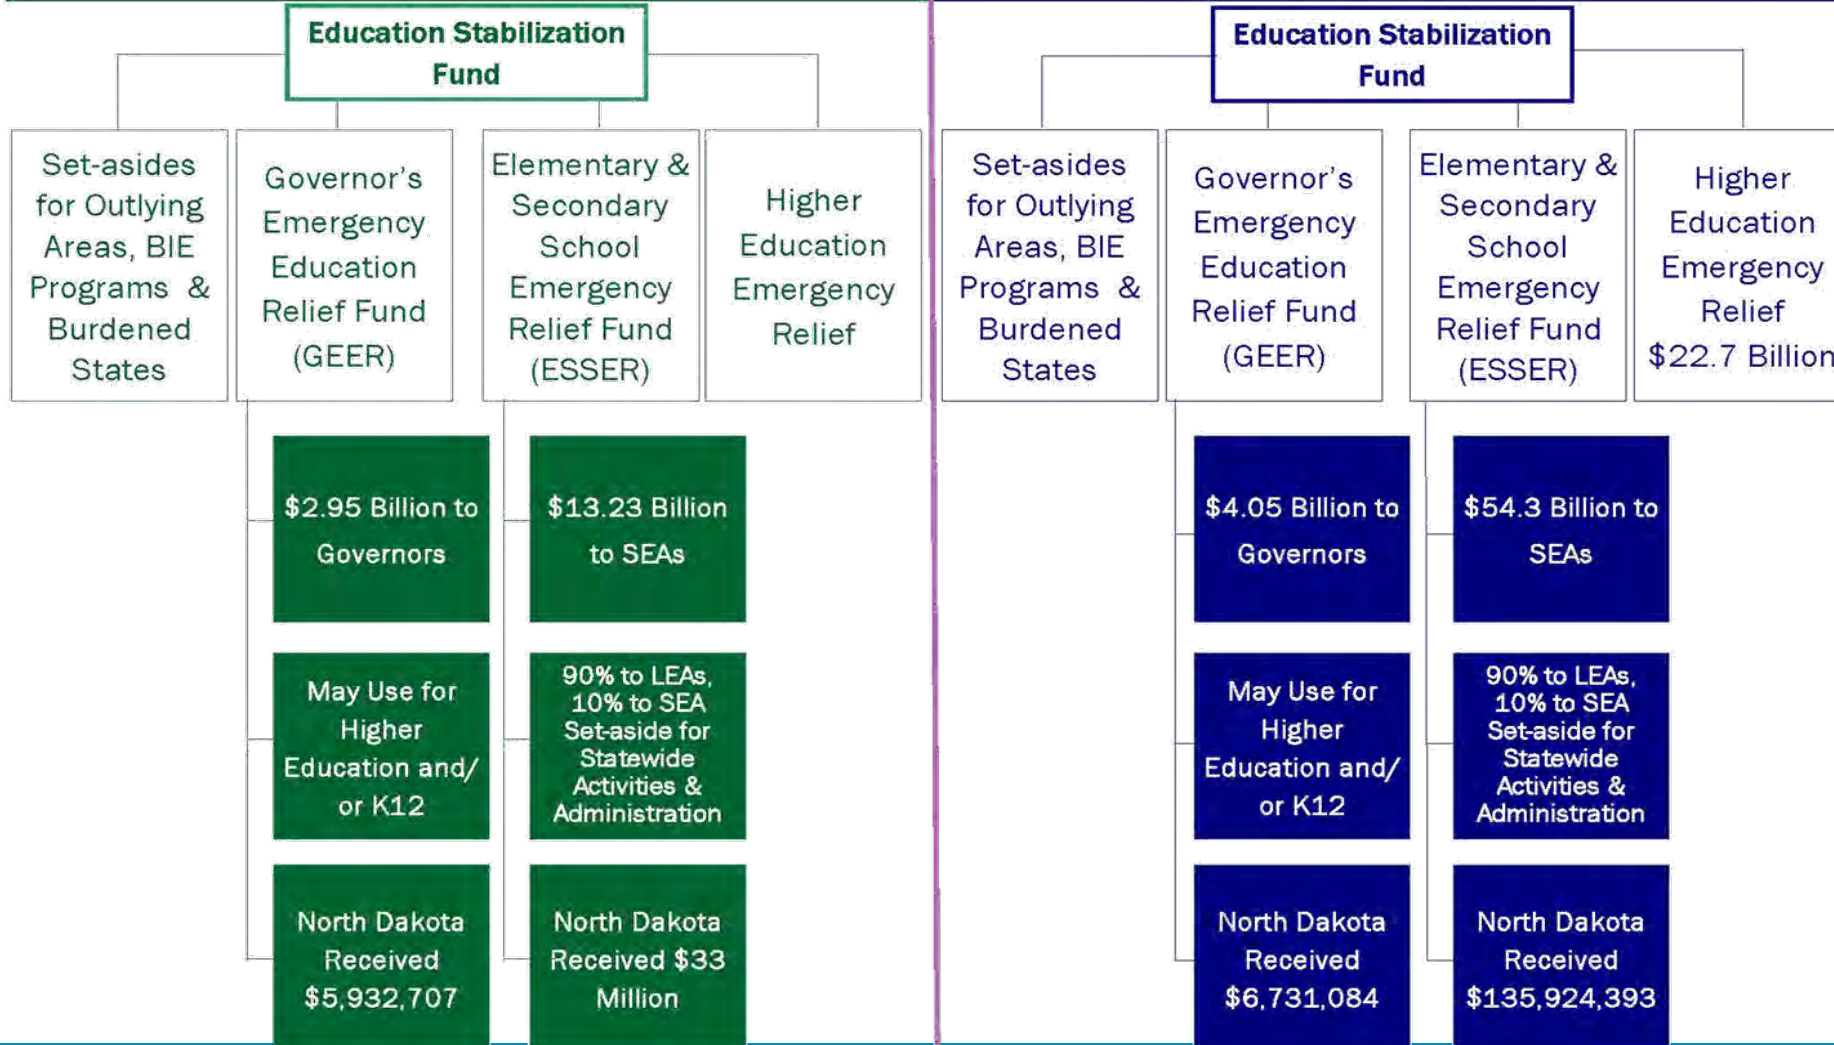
Education Stabilization Fund

Set-asides for Outlying Areas, BIE Programs & Burdened States

Governor's Emergency Education Relief Fund (GEER)

Elementary & Secondary School Emergency Relief Fund (ESSER)

Higher Education Emergency Relief

$2.95 Billion to Governors

$13.23 Billion to SEAs

May Use for Higher Education and/ or K12

90% to LEAs, 10% to SEA Set-aside for Statewide Activities & Administration

North Dakota Received $5,932,707

North Dakota Received $33 Million

Education Stabilization Fund

Set-asides for Outlying Areas, BIE Programs & Burdened States

Governor's Emergency Education Relief Fund (GEER)

Elementary & Secondary School Emergency Relief Fund (ESSER)

Higher Education Emergency Relief $22.7 Billion

$4.05 Billion to Governors

$54.3 Billion to SEAs

May Use for Higher Education and/ or K12

90% to LEAs, 10% to SEA Set-aside for Statewide Activities & Administration

North Dakota Received $6,731,084

North Dakota Received $135,924,393